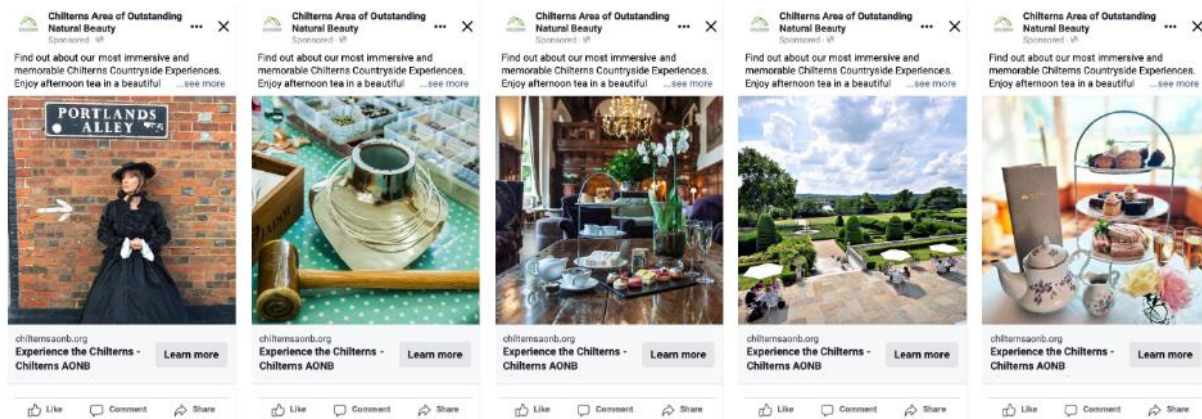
Chilterns Area of Outstanding Natural Beauty
Sponsored
Find out about our most immersive and memorable Chilterns Countryside Experiences. Enjoy afternoon tea in a beautiful ...see more
PORTLANDS ALLEY
chilternsaonb.org
Experience the Chilterns - Chilterns AONB
Learn more
Like Comment Share

Chilterns Area of Outstanding Natural Beauty
Sponsored
Find out about our most immersive and memorable Chilterns Countryside Experiences. Enjoy afternoon tea in a beautiful ...see more
chilternsaonb.org
Experience the Chilterns - Chilterns AONB
Learn more
Like Comment Share

Chilterns Area of Outstanding Natural Beauty
Sponsored
Find out about our most immersive and memorable Chilterns Countryside Experiences. Enjoy afternoon tea in a beautiful ...see more
chilternsaonb.org
Experience the Chilterns - Chilterns AONB
Learn more
Like Comment Share

Chilterns Area of Outstanding Natural Beauty
Sponsored
Find out about our most immersive and memorable Chilterns Countryside Experiences. Enjoy afternoon tea in a beautiful ...see more
chilternsaonb.org
Experience the Chilterns - Chilterns AONB
Learn more
Like Comment Share

Chilterns Area of Outstanding Natural Beauty
Sponsored
Find out about our most immersive and memorable Chilterns Countryside Experiences. Enjoy afternoon tea in a beautiful ...see more
chilternsaonb.org
Experience the Chilterns - Chilterns AONB
Learn more
Like Comment Share